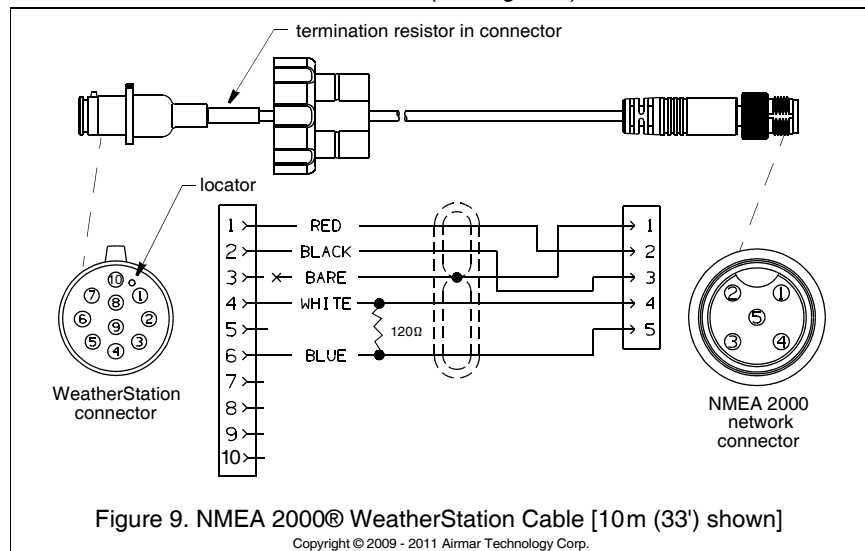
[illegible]

termination resistor in connector

locator

⑩
⑦ ⑧ ①
⑥ ⑨ ②
⑤ ④ ③

WeatherStation connector

1 RED
2 BLACK
3 × BARE
4 WHITE
5
6 BLUE
7
8
9
10

120Ω

1
2
3
4
5

② ①
⑤
③ ④

NMEA 2000 network connector

Figure 9. NMEA 2000® WeatherStation Cable [10 m (33') shown]

Copyright © 2009 - 2011 Airmar Technology Corp.